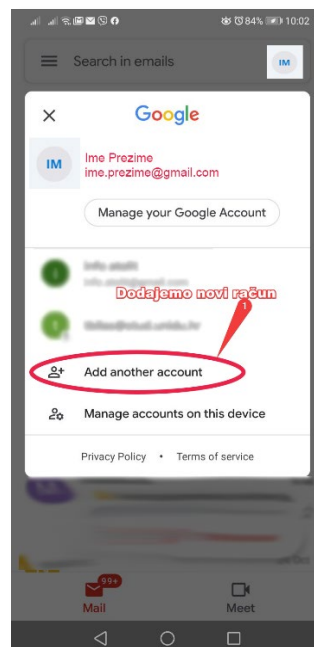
84% 10:02

Search in emails

IM

Google

IM

Ime Prezime
ime.prezime@gmail.com

Manage your Google Account

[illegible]
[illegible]

Dodajemo novi račun

1

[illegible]

Add another account

Manage accounts on this device

Privacy Policy • Terms of service

99+

Mail

Meet